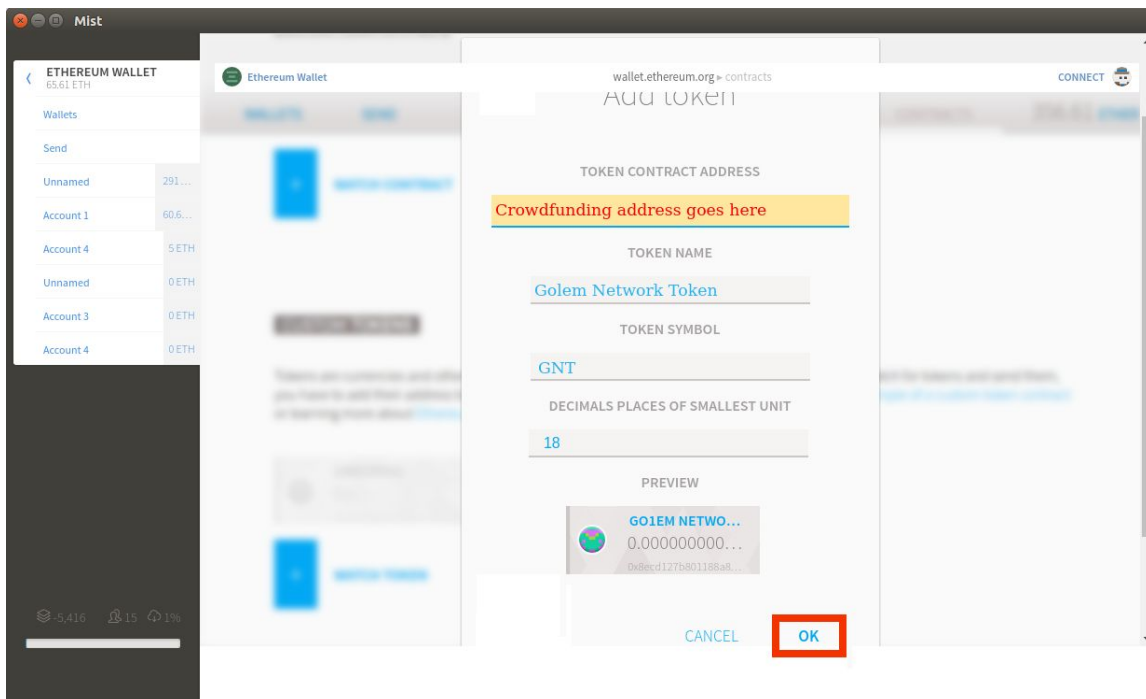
Mist

ETHEREUM WALLET
65.61 ETH

Wallets

Send

Unnamed 291…

Account 1 60.6…

Account 4 5 ETH

Unnamed 0 ETH

Account 3 0 ETH

Account 4 0 ETH

5,416 15 1%

Ethereum Wallet

wallet.ethereum.org ▸ contracts

CONNECT

Add token

TOKEN CONTRACT ADDRESS

Crowdfunding address goes here

TOKEN NAME

Golem Network Token

TOKEN SYMBOL

GNT

DECIMALS PLACES OF SMALLEST UNIT

18

PREVIEW

GO1EM NETWO…
0.000000000…
0x8ecd127b801188a8…

CANCEL

OK